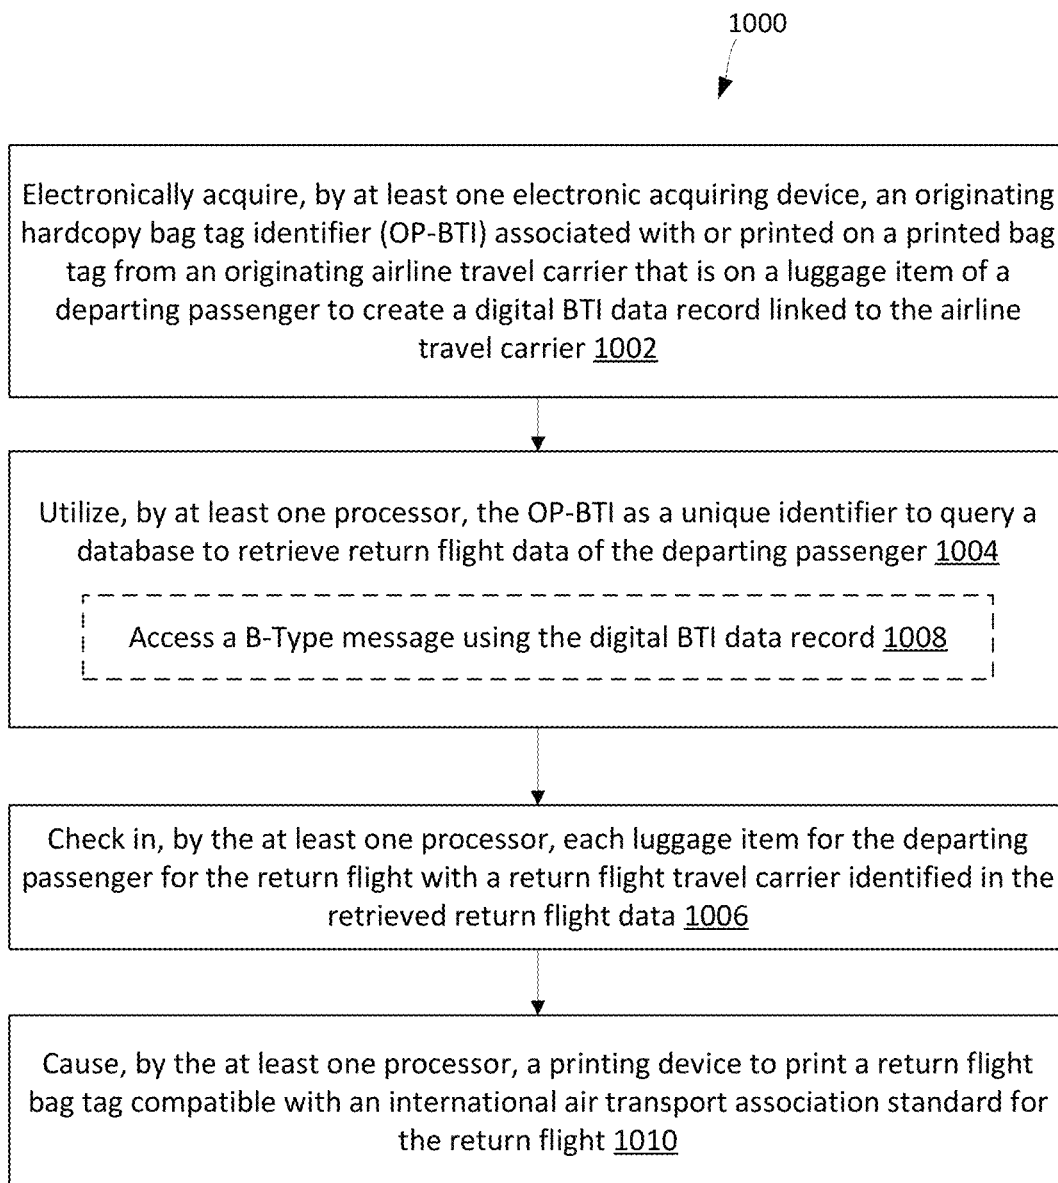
1000

Electronically acquire, by at least one electronic acquiring device, an originating hardcopy bag tag identifier (OP-BTI) associated with or printed on a printed bag tag from an originating airline travel carrier that is on a luggage item of a departing passenger to create a digital BTI data record linked to the airline travel carrier 1002

Utilize, by at least one processor, the OP-BTI as a unique identifier to query a database to retrieve return flight data of the departing passenger 1004

Access a B-Type message using the digital BTI data record 1008

Check in, by the at least one processor, each luggage item for the departing passenger for the return flight with a return flight travel carrier identified in the retrieved return flight data 1006

Cause, by the at least one processor, a printing device to print a return flight bag tag compatible with an international air transport association standard for the return flight 1010